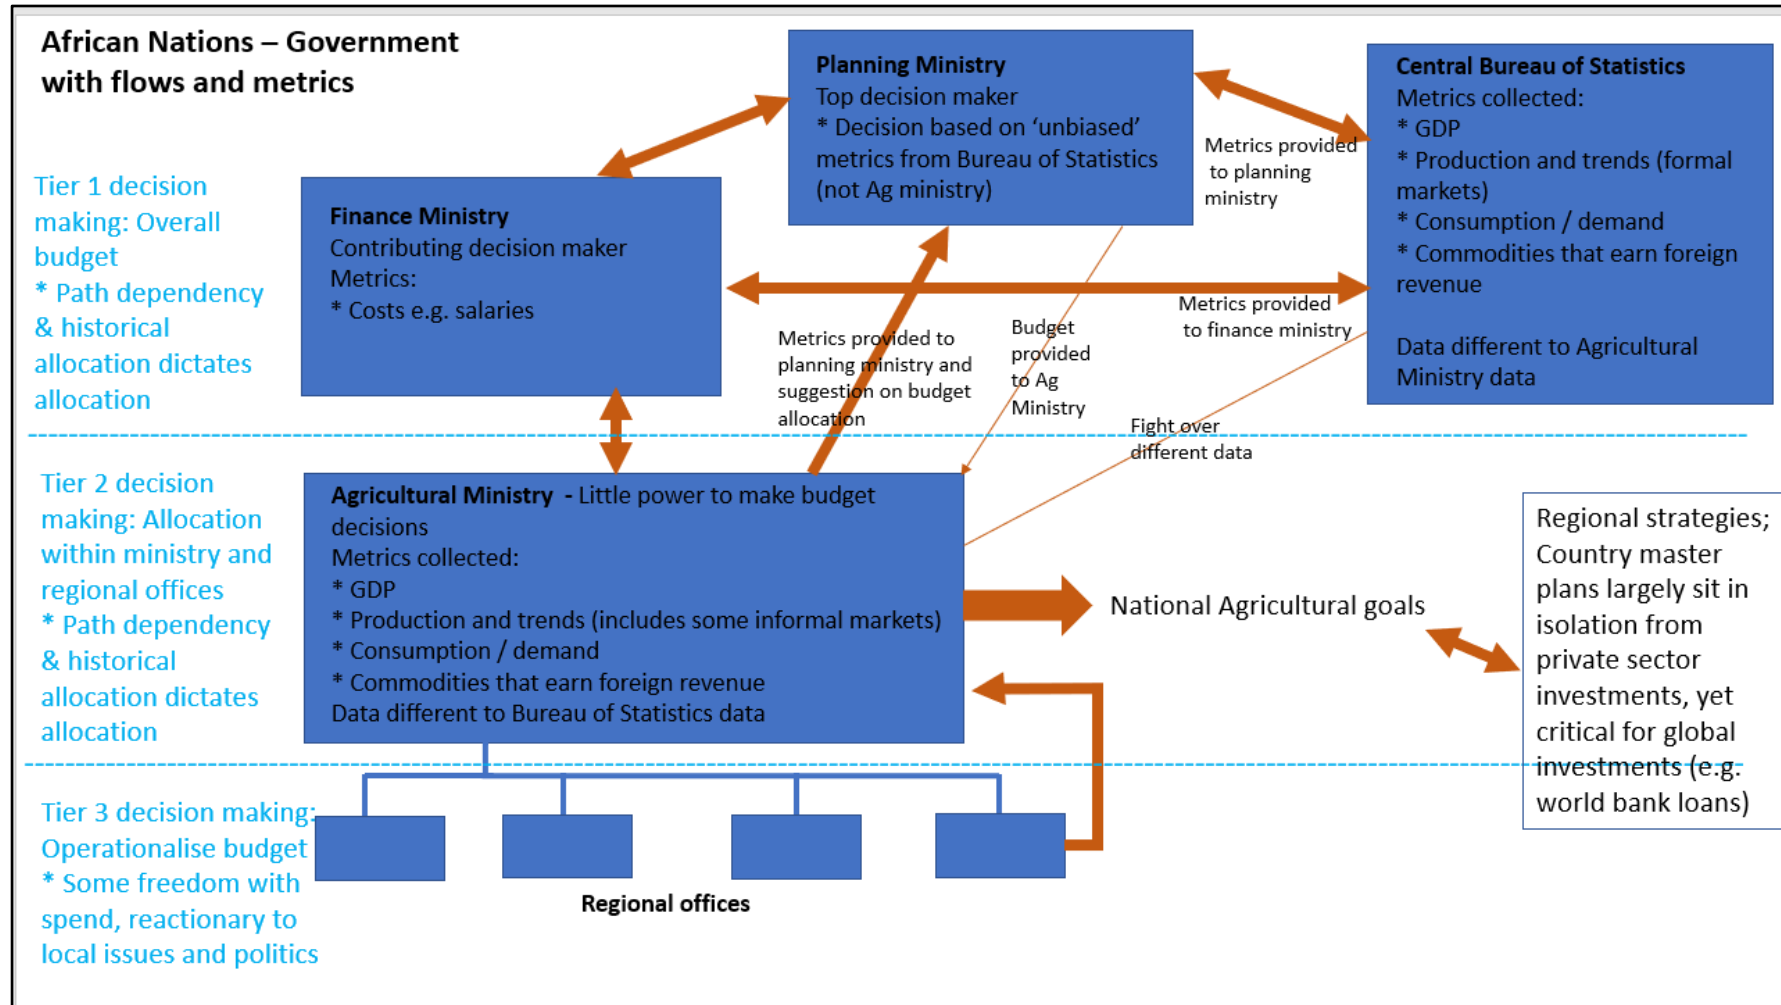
African Nations – Government with flows and metrics

Planning Ministry
Top decision maker
* Decision based on 'unbiased' metrics from Bureau of Statistics (not Ag ministry)

Central Bureau of Statistics
Metrics collected:
* GDP
* Production and trends (formal markets)
* Consumption / demand
* Commodities that earn foreign revenue

Data different to Agricultural Ministry data

Metrics provided to planning ministry

Tier 1 decision making: Overall budget
* Path dependency & historical allocation dictates allocation

Finance Ministry
Contributing decision maker
Metrics:
* Costs e.g. salaries

Metrics provided to finance ministry

Metrics provided to planning ministry and suggestion on budget allocation

Budget provided to Ag Ministry

Fight over different data

Tier 2 decision making: Allocation within ministry and regional offices
* Path dependency & historical allocation dictates allocation

Agricultural Ministry - Little power to make budget decisions
Metrics collected:
* GDP
* Production and trends (includes some informal markets)
* Consumption / demand
* Commodities that earn foreign revenue
Data different to Bureau of Statistics data

National Agricultural goals

Regional strategies; Country master plans largely sit in isolation from private sector investments, yet critical for global investments (e.g. world bank loans)

Tier 3 decision making: Operationalise budget
* Some freedom with spend, reactionary to local issues and politics

Regional offices